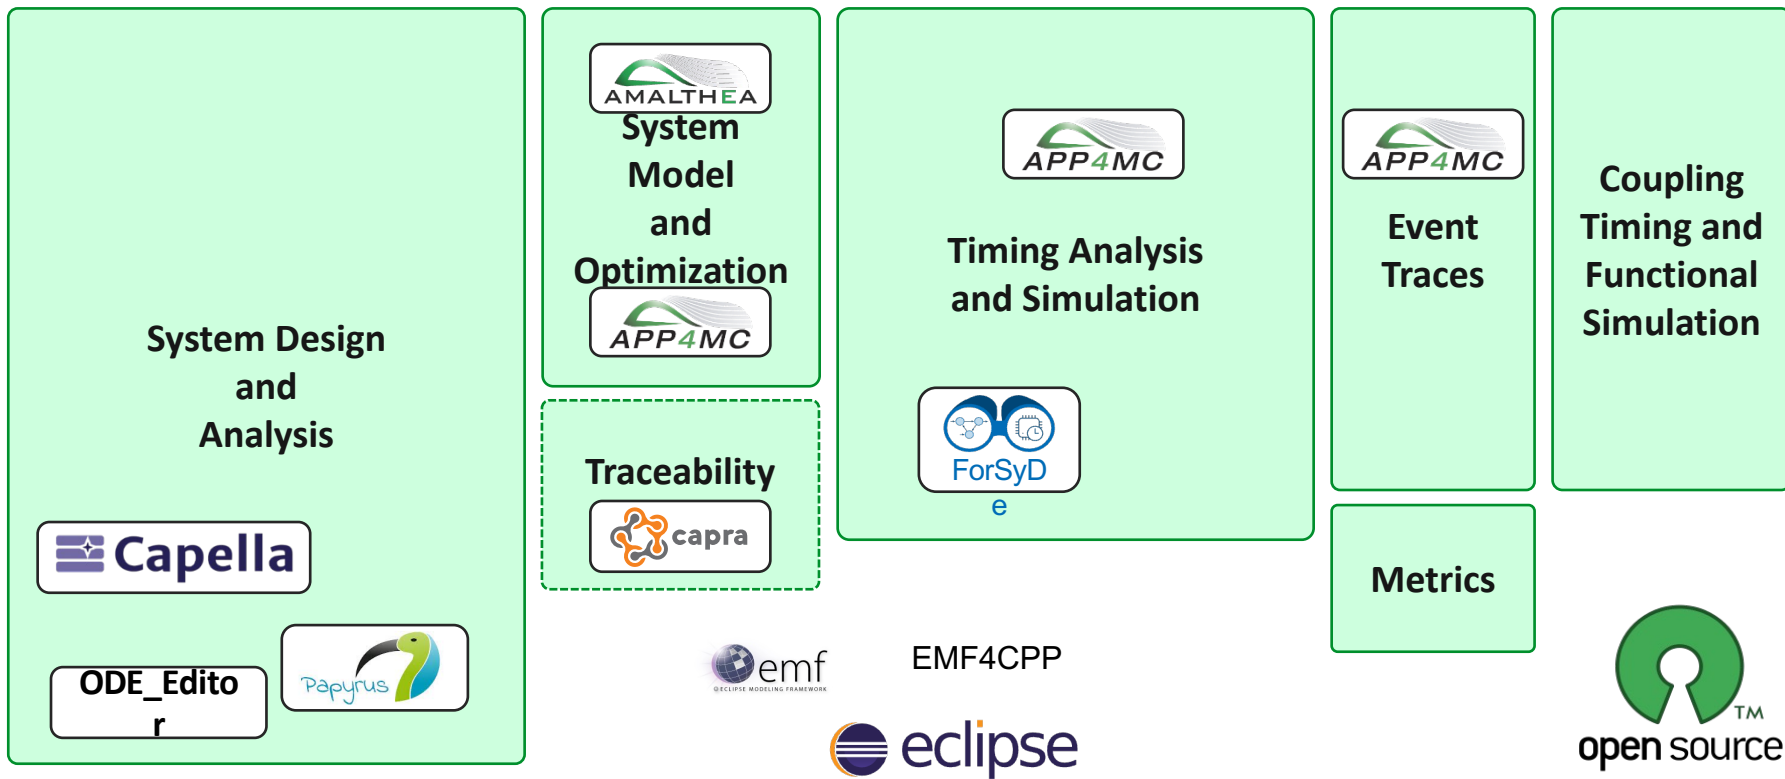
System Design and Analysis

Capella

ODE_Editor

Papyrus

AMALTHEA

System Model and Optimization

APP4MC

Traceability

capra

APP4MC

Timing Analysis and Simulation

ForSyDe

APP4MC

Event Traces

Coupling Timing and Functional Simulation

Metrics

emf
ECLIPSE MODELING FRAMEWORK

EMF4CPP

eclipse

TM
open source